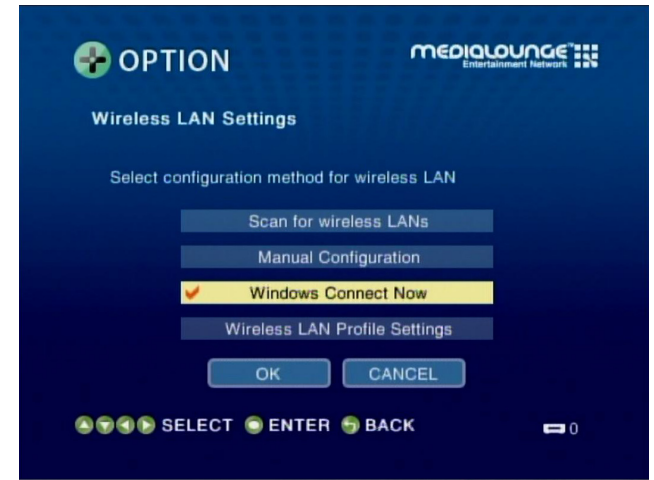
OPTION

MEDIALOUNGE™
Entertainment Network

Wireless LAN Settings

Select configuration method for wireless LAN

Scan for wireless LANs

Manual Configuration

Windows Connect Now

Wireless LAN Profile Settings

OK CANCEL

SELECT ENTER BACK

0